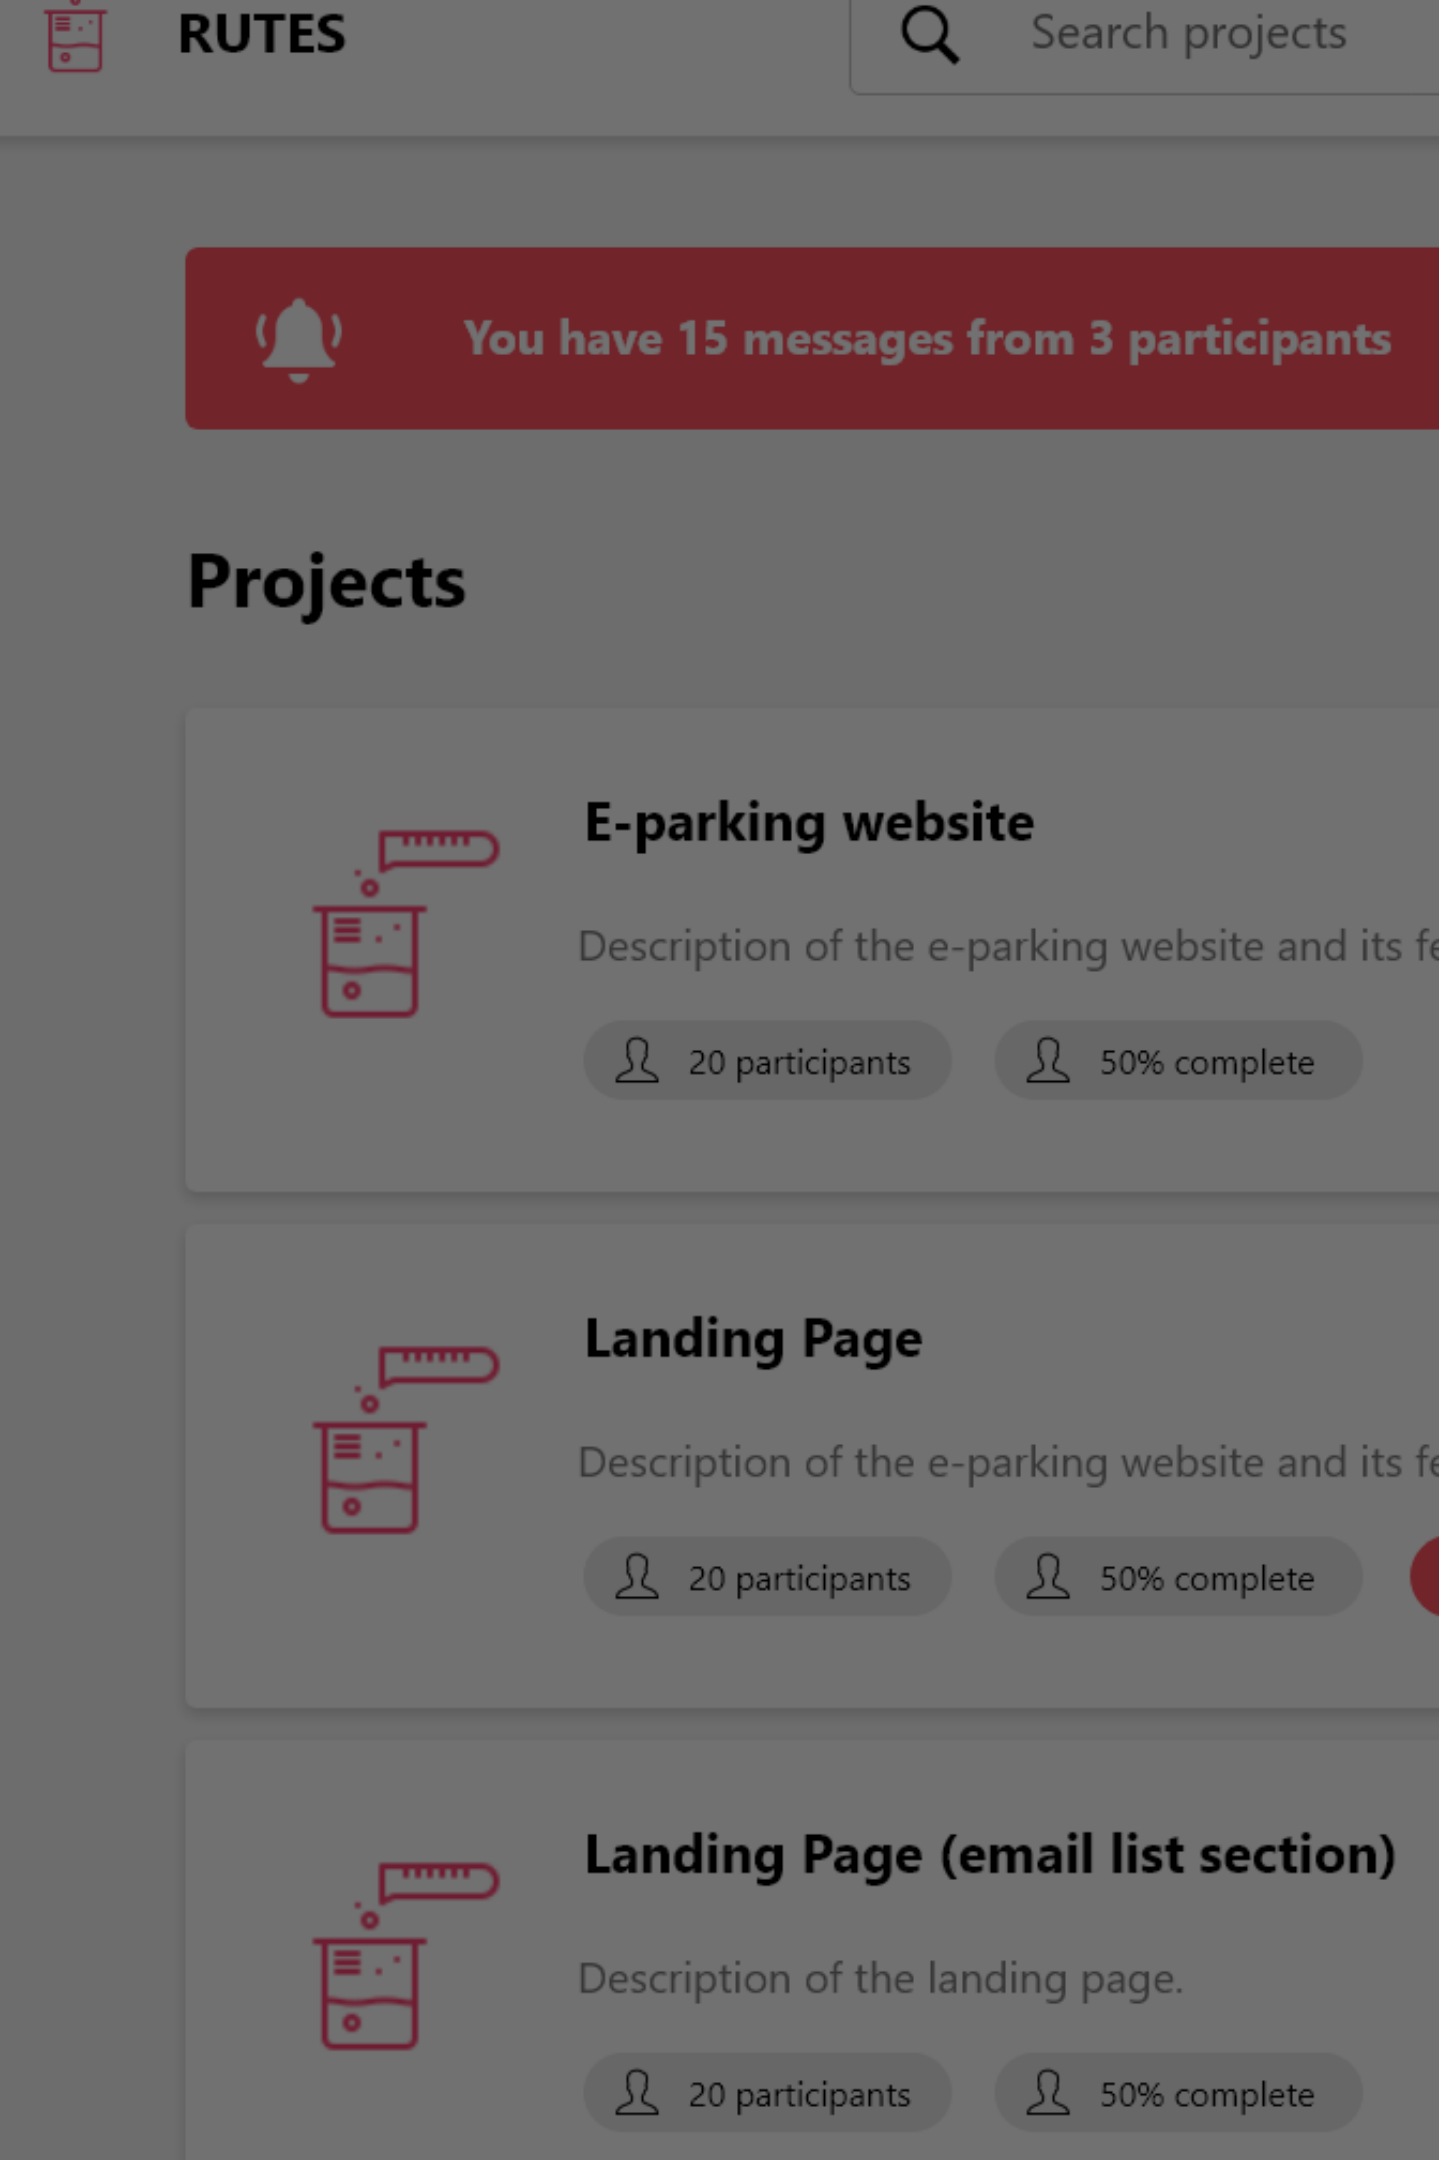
RUTES

Search projects

You have 15 messages from 3 participants

Projects

E-parking website

Description of the e-parking website and its fe

20 participants

50% complete

Landing Page

Description of the e-parking website and its fe

20 participants

50% complete

Landing Page (email list section)

Description of the landing page.

20 participants

50% complete